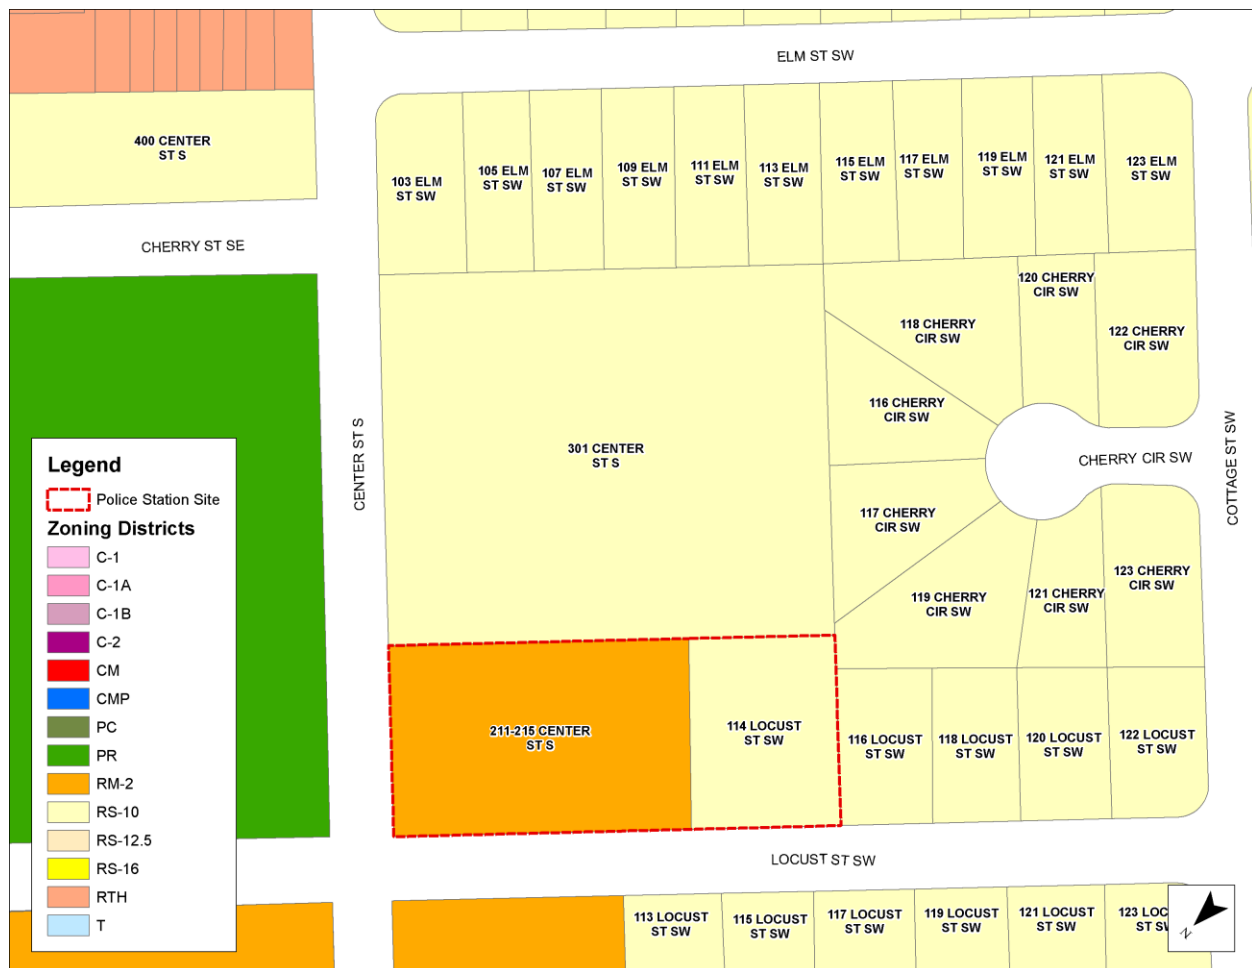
ELM ST SW

400 CENTER ST S

103 ELM ST SW
105 ELM ST SW
107 ELM ST SW
109 ELM ST SW
111 ELM ST SW
113 ELM ST SW
115 ELM ST SW
117 ELM ST SW
119 ELM ST SW
121 ELM ST SW
123 ELM ST SW

CHERRY ST SE

120 CHERRY CIR SW
118 CHERRY CIR SW
122 CHERRY CIR SW
116 CHERRY CIR SW

301 CENTER ST S

CENTER ST S

CHERRY CIR SW

COTTAGE ST SW

117 CHERRY CIR SW
123 CHERRY CIR SW
121 CHERRY CIR SW
119 CHERRY CIR SW

Legend
Police Station Site
Zoning Districts
C-1
C-1A
C-1B
C-2
CM
CMP
PC
PR
RM-2
RS-10
RS-12.5
RS-16
RTH
T

211-215 CENTER ST S
114 LOCUST ST SW
116 LOCUST ST SW
118 LOCUST ST SW
120 LOCUST ST SW
122 LOCUST ST SW

LOCUST ST SW

113 LOCUST ST SW
115 LOCUST ST SW
117 LOCUST ST SW
119 LOCUST ST SW
121 LOCUST ST SW
123 LOC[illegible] ST S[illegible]

N